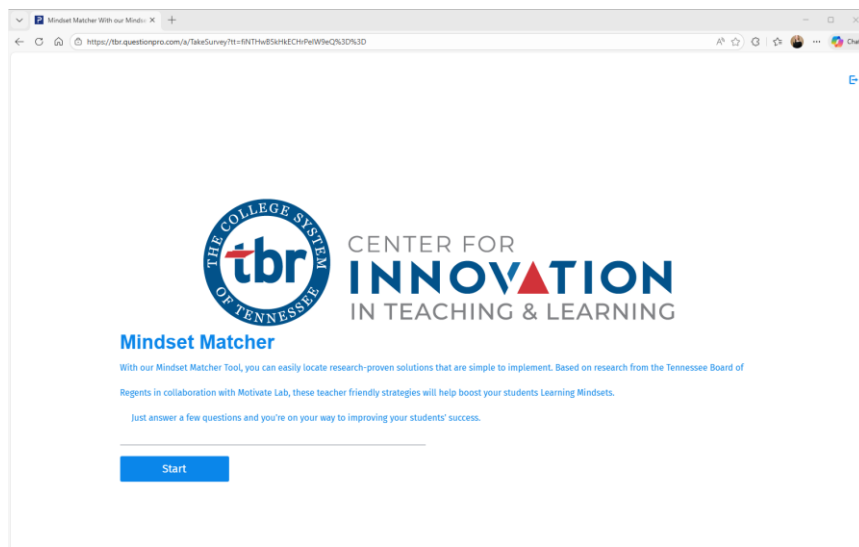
Mindset Matcher With our Mindse ×

https://tbr.questionpro.com/a/TakeSurvey?tt=fiNTHw85kHkECHrPelW9eQ%3D%3D

Cha

THE COLLEGE SYSTEM OF TENNESSEE
tbr

CENTER FOR
INNOVATION
IN TEACHING & LEARNING

Mindset Matcher

With our Mindset Matcher Tool, you can easily locate research-proven solutions that are simple to implement. Based on research from the Tennessee Board of Regents in collaboration with Motivate Lab, these teacher friendly strategies will help boost your students Learning Mindsets.

Just answer a few questions and you're on your way to improving your students' success.

Start